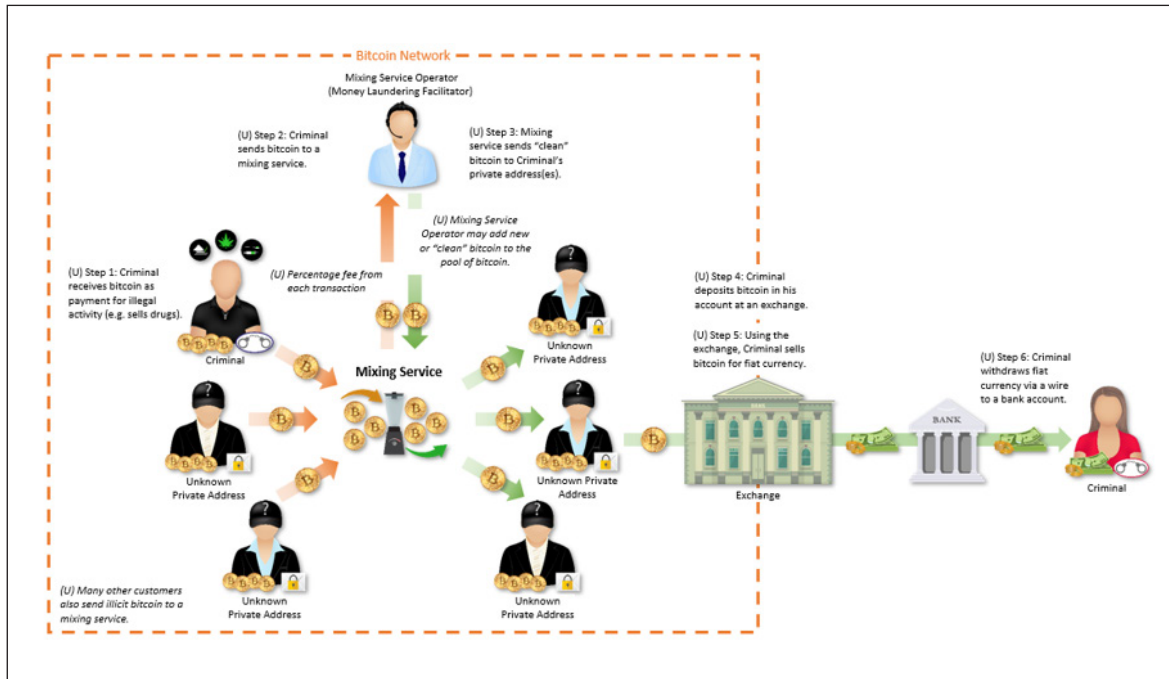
Bitcoin Network

Mixing Service Operator (Money Laundering Facilitator)

(U) Step 2: Criminal sends bitcoin to a mixing service.

(U) Step 3: Mixing service sends "clean" bitcoin to Criminal's private address(es).

(U) Mixing Service Operator may add new or "clean" bitcoin to the pool of bitcoin.

(U) Step 1: Criminal receives bitcoin as payment for illegal activity (e.g. sells drugs).

(U) Percentage fee from each transaction

Criminal

Mixing Service

Unknown Private Address

Unknown Private Address

Unknown Private Address

Unknown Private Address

Unknown Private Address

Unknown Private Address

(U) Step 4: Criminal deposits bitcoin in his account at an exchange.

(U) Step 5: Using the exchange, Criminal sells bitcoin for fiat currency.

(U) Step 6: Criminal withdraws fiat currency via a wire to a bank account.

BANK

Exchange

Criminal

(U) Many other customers also send illicit bitcoin to a mixing service.